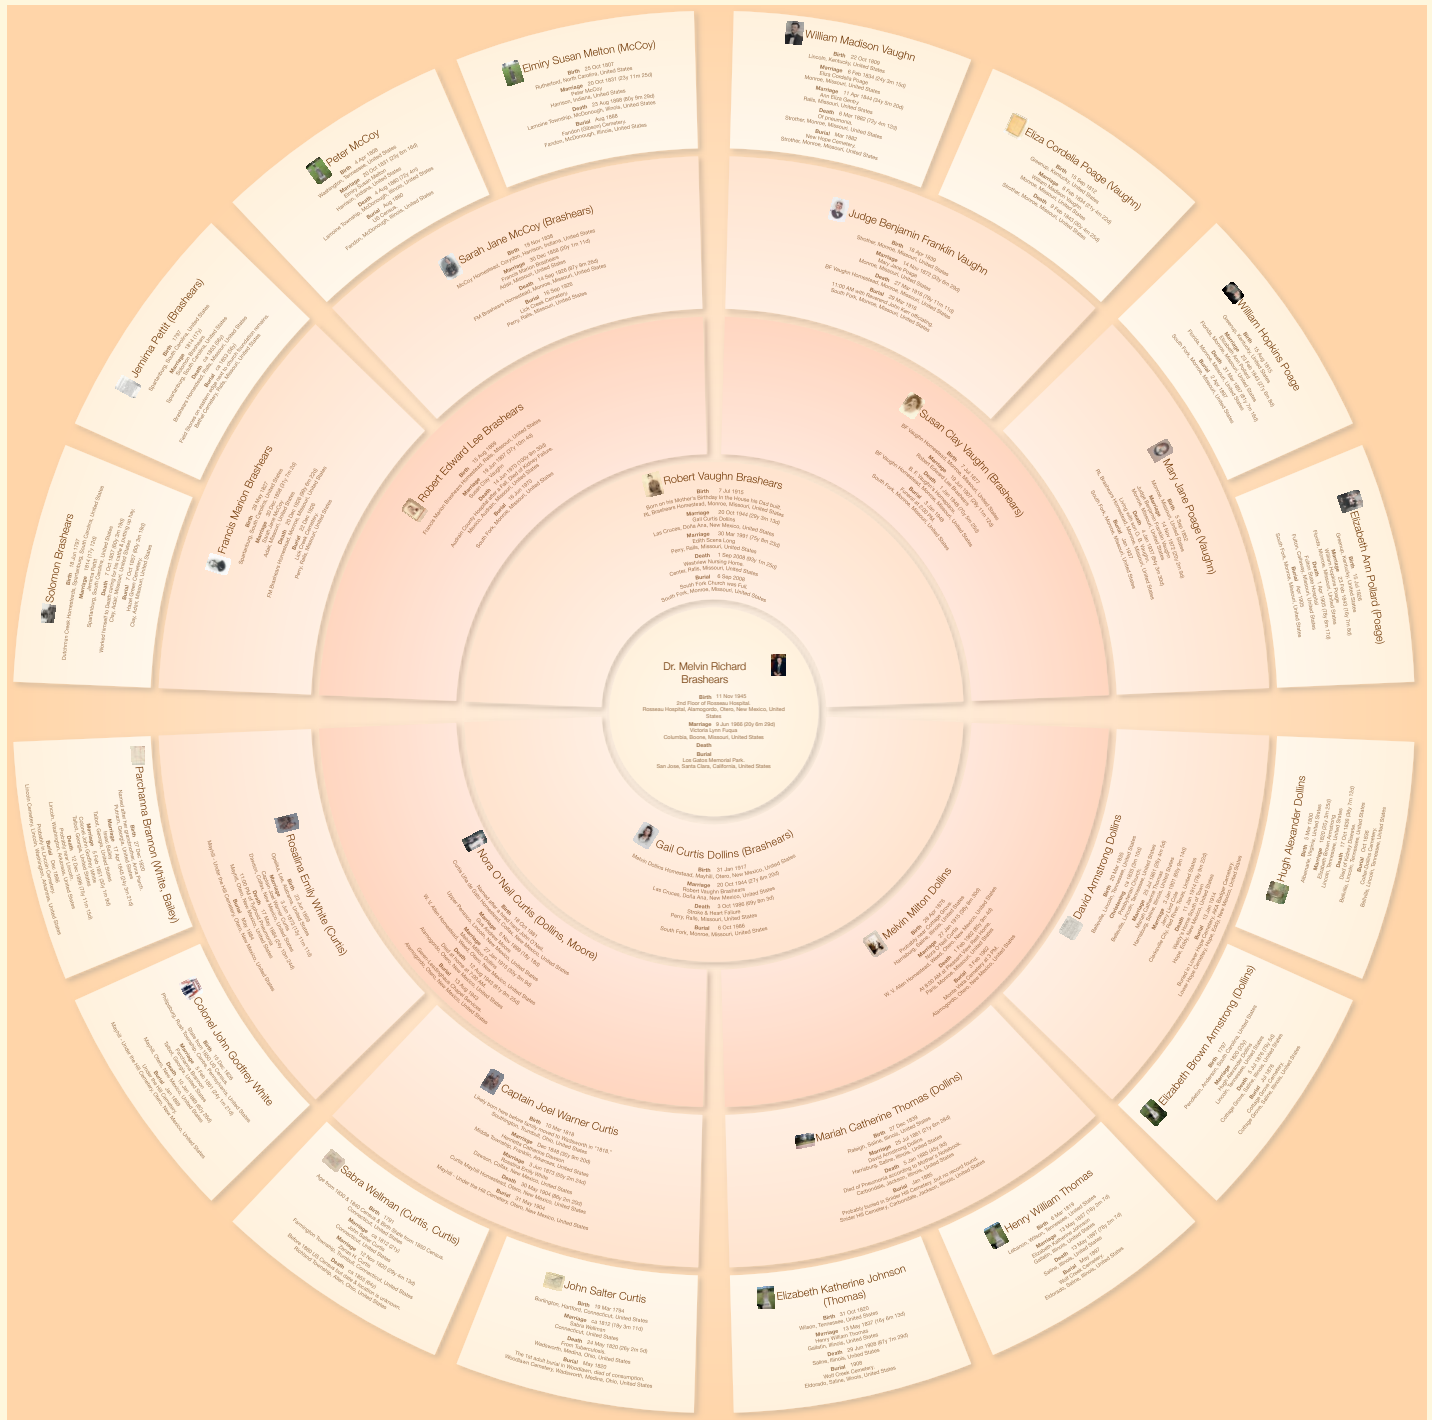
Dr. Melvin Richard Brashears
Birth 11 Nov 1945
2nd Floor of Rosseau Hospital, Rosseau Hospital, Alamogordo, Otero, New Mexico, United States
Marriage 8 Jun 1966 (20y 6m 29d)
Victoria Lynn Fuqua
Columbia, Boone, Missouri, United States
Death
Burial
Los Gatos Memorial Park, San Jose, Santa Clara, California, United States

Robert Vaughn Brashears
Birth 7 Jul 1915
Born on his Mother's Birthday in the house his Dad built, RL Brashears Homestead, Monroe, Missouri, United States
Marriage 20 Oct 1944 (29y 3m 13d)
Gail Curtis Dollins
Las Cruces, Doña Ana, New Mexico, United States
Marriage 30 Mar 1981 (75y 8m 23d)
Edith Susana Long
Perry, Ralls, Missouri, United States
Death 1 Sep 2008 (93y 1m 25d)
Westview Nursing Home, Center, Ralls, Missouri, United States
Burial 8 Sep 2008
South Fork Church was Full, South Fork, Monroe, Missouri, United States

Gail Curtis Dollins (Brashears)
Birth 31 Jan 1917
Mayhill, Otero, New Mexico, United States
Marriage 20 Oct 1944 (27y 8m 20d)
Robert Vaughn Brashears
Las Cruces, Doña Ana, New Mexico, United States
Death 3 Oct 1986 (69y 8m 3d)
Stroke & Heart Failure, Perry, Ralls, Missouri, United States
Burial 6 Oct 1986
South Fork, Monroe, Missouri, United States

Robert Edward Lee Brashears
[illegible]

Susan Clay Vaughn (Brashears)
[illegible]

Nora O'Neil Curtis (Dollins, Moore)
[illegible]

Melvin Milton Dollins
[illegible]

Sarah Jane McCoy (Brashears)
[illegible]

Judge Benjamin Franklin Vaughn
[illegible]

Francis Marion Brashears
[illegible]

Mary Jane Poage (Vaughn)
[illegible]

Rosalina Emily White (Curtis)
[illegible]

David Armstrong Dollins
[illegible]

Captain Joel Warner Curtis
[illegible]

Mariah Catherine Thomas (Dollins)
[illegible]

Elmiry Susan Melton (McCoy)
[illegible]

William Madison Vaughn
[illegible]

Peter McCoy
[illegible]

Eliza Cordelia Poage (Vaughn)
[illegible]

Jemima Pettit (Brashears)
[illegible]

William Hopkins Poage
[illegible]

Solomon Brashears
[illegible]

Elizabeth Ann Pollard (Poage)
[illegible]

Parthenia Brannon (White, Bailey)
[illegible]

Hugh Alexander Dollins
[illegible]

Colonel John Godfrey White
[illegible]

Elizabeth Brown Armstrong (Dollins)
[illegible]

Sabra Wellman (Curtis, Curtis)
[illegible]

Henry William Thomas
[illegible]

John Salter Curtis
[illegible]

Elizabeth Katherine Johnson (Thomas)
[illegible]